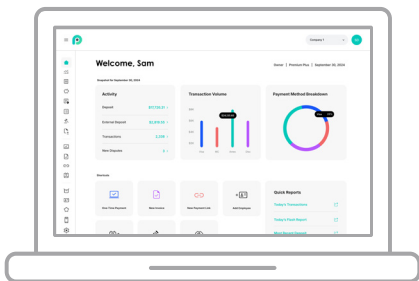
Company 1

Welcome, Sam

Owner | Premium Plus | September 30, 2024

Snapshot for September 30, 2024

Activity

Deposit $17,135.10

External Deposit $2,878.10

Transactions 2,378

New Disputes 3

Transaction Volume

Payment Method Breakdown

Services

One-Time Payment

New Invoice

New Payment Link

Add Employee

Quick Reports

Today's Transactions

Today's Fees Report

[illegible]